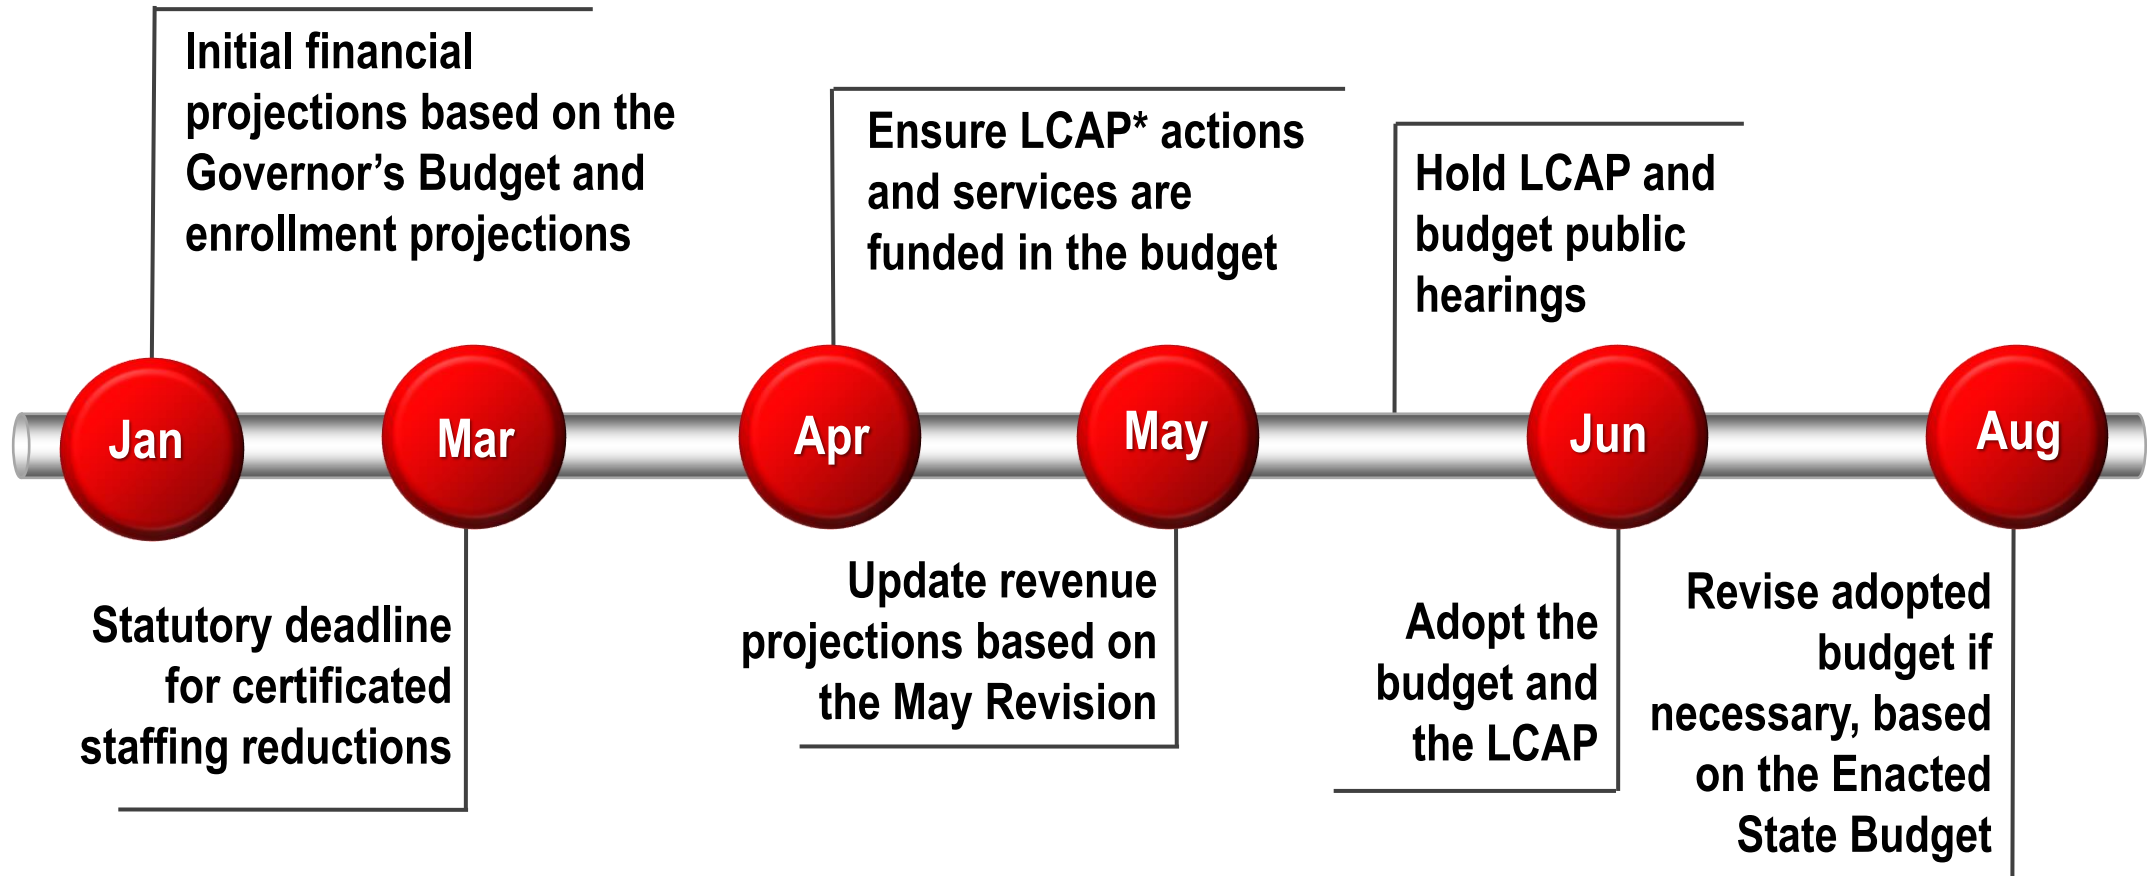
Initial financial projections based on the Governor’s Budget and enrollment projections

Ensure LCAP* actions and services are funded in the budget

Hold LCAP and budget public hearings

Jan

Mar

Apr

May

Jun

Aug

Statutory deadline for certificated staffing reductions

Update revenue projections based on the May Revision

Adopt the budget and the LCAP

Revise adopted budget if necessary, based on the Enacted State Budget